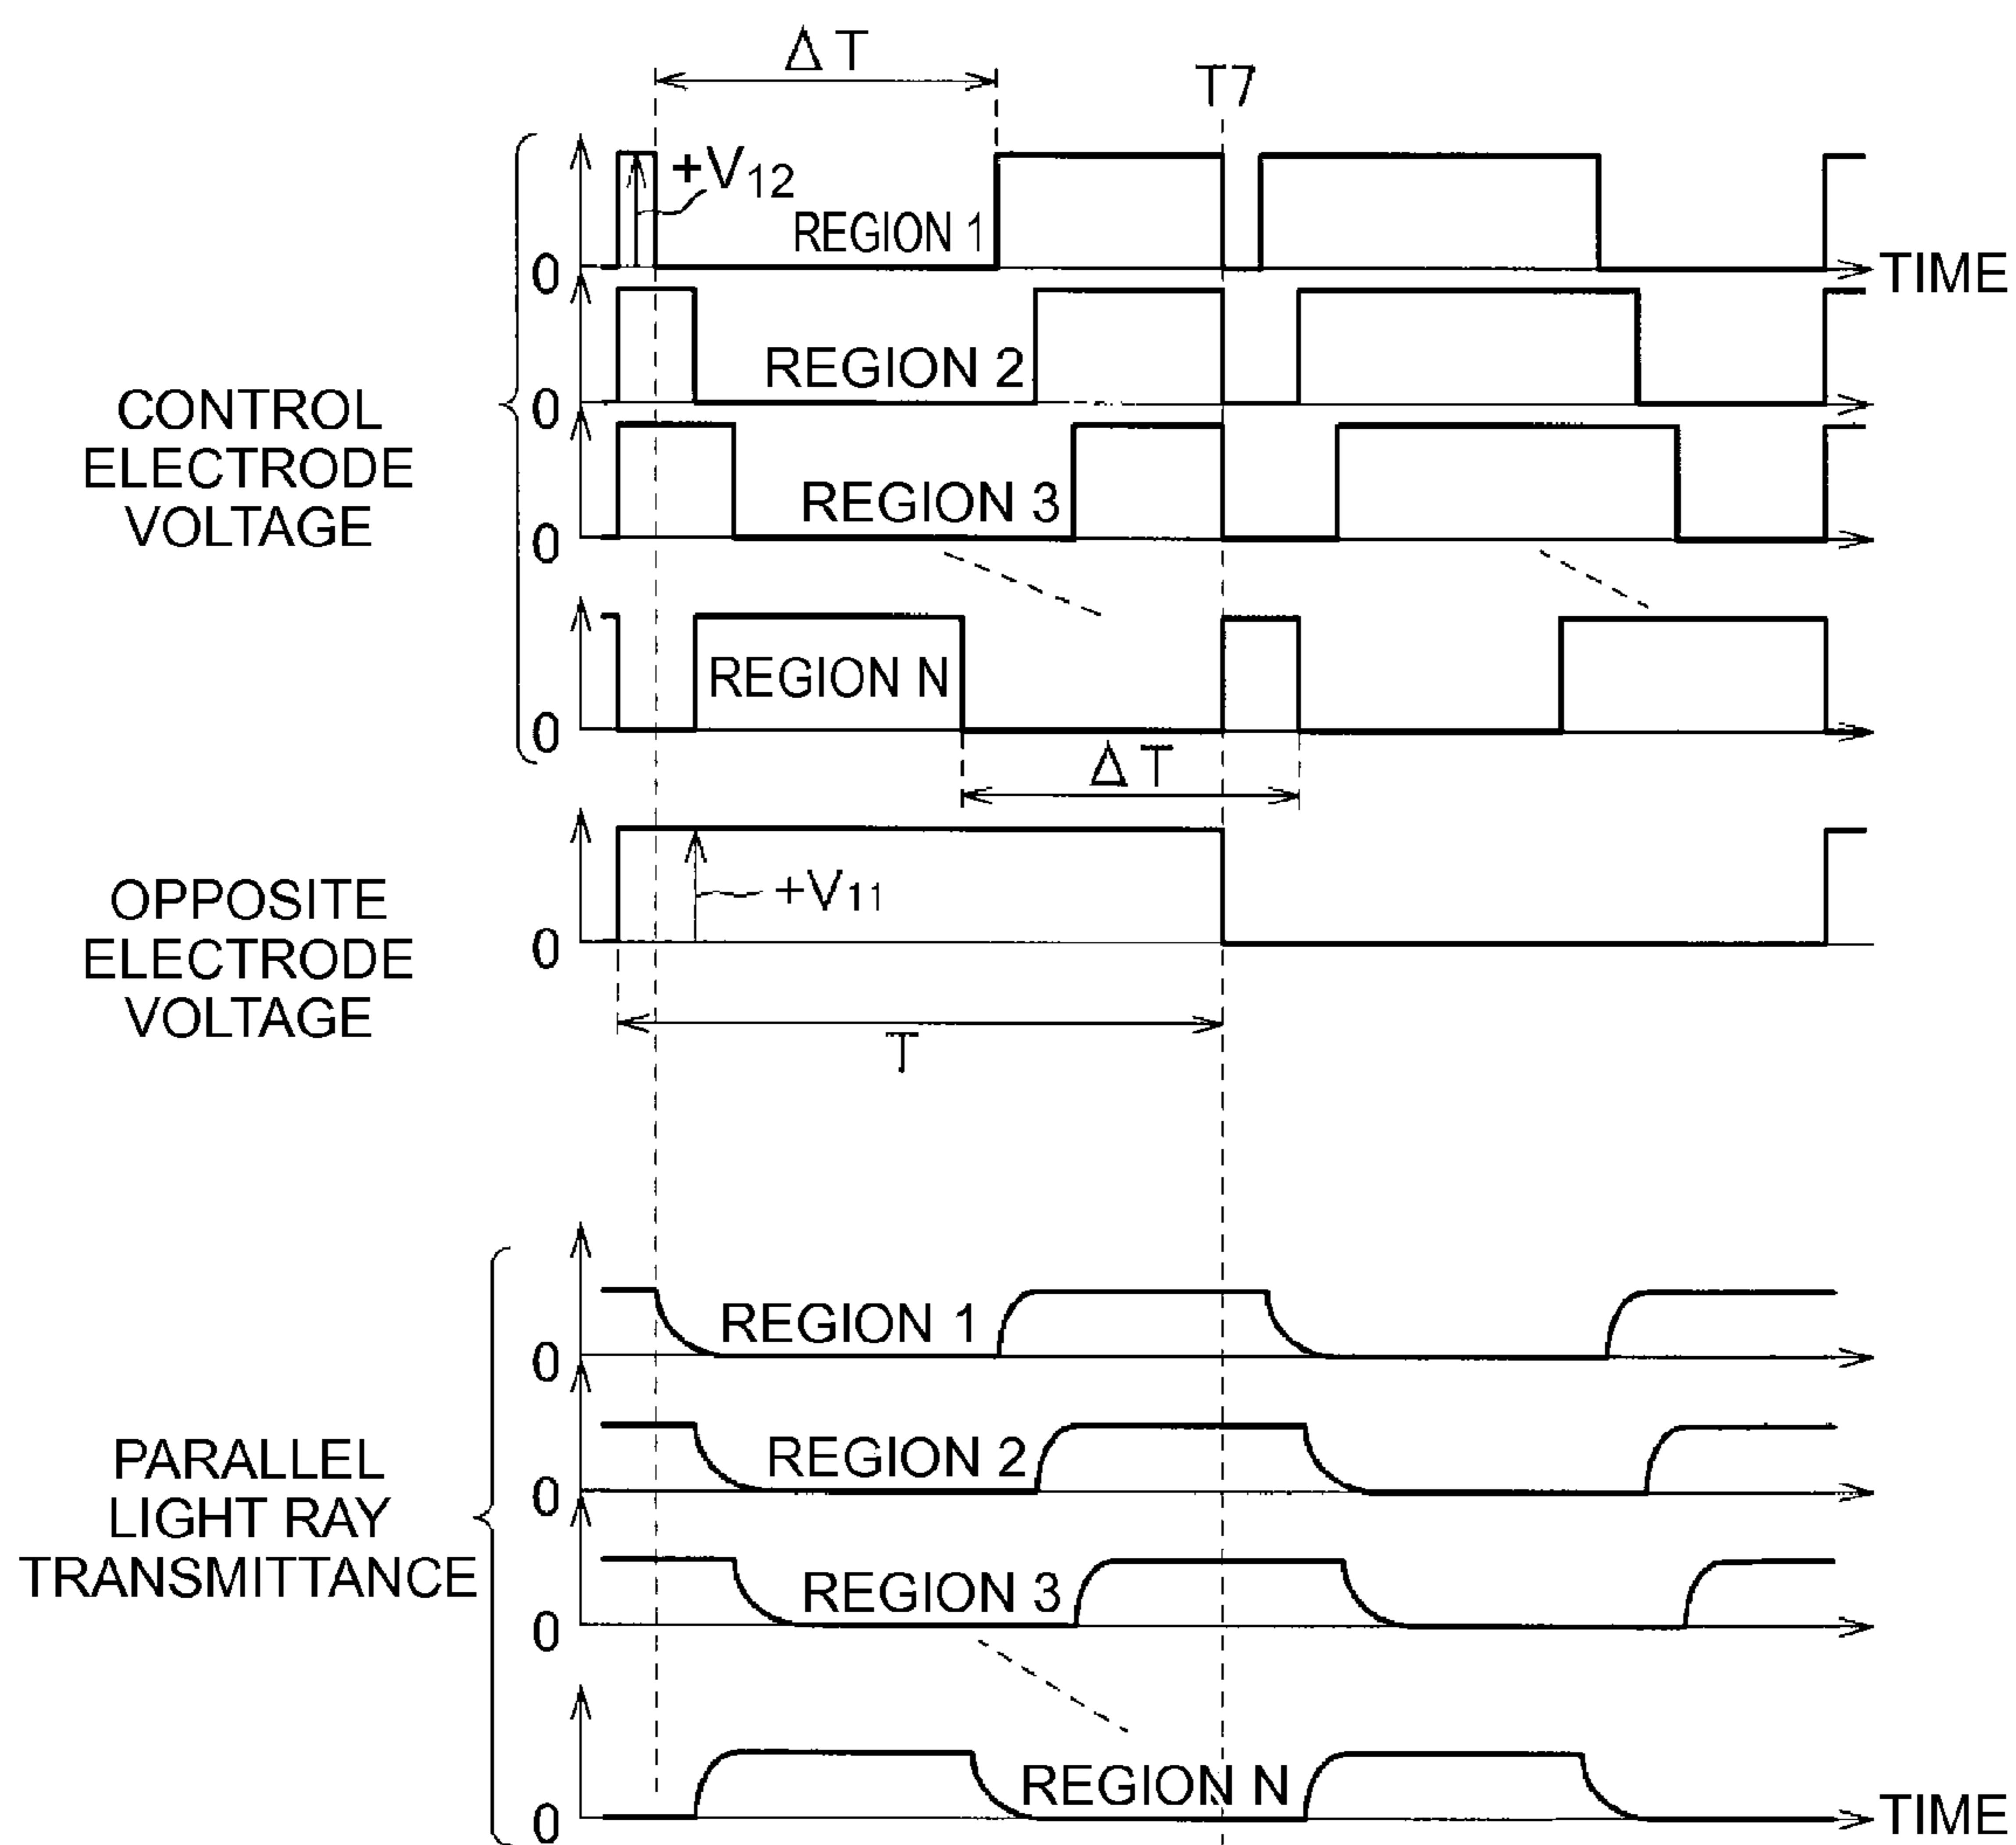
ΔT

T7

$+V_{12}$

REGION 1

0

TIME

REGION 2

0

CONTROL ELECTRODE VOLTAGE

REGION 3

0

REGION N

0

ΔT

OPPOSITE ELECTRODE VOLTAGE

$+V_{11}$

0

T

PARALLEL LIGHT RAY TRANSMITTANCE

REGION 1

0

REGION 2

0

REGION 3

0

REGION N

0

TIME